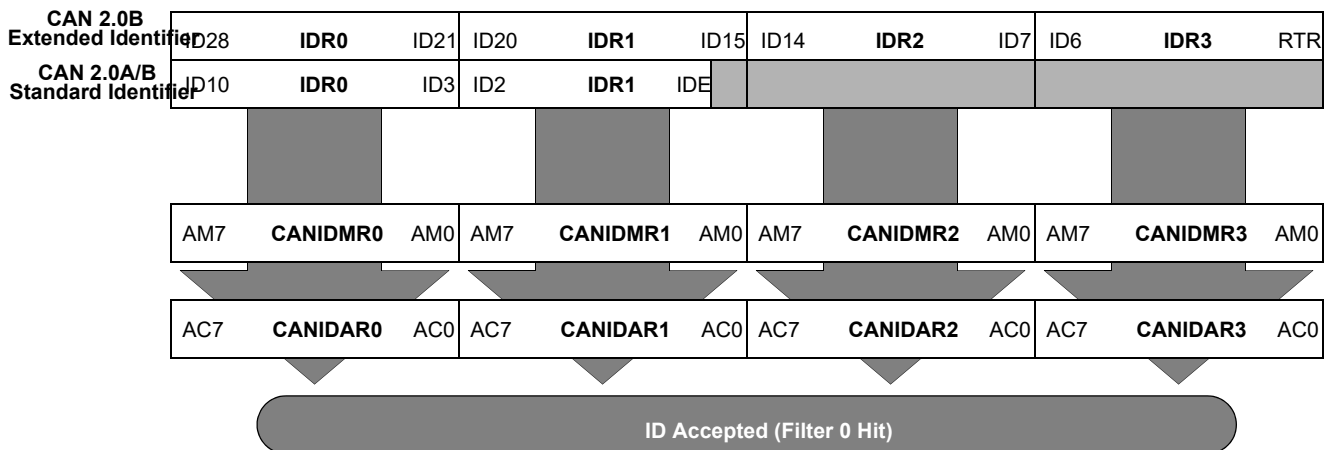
CAN 2.0B
Extended Identifier

| ID28 IDR0 ID21 | ID20 IDR1 ID15 | ID14 IDR2 ID7 | ID6 IDR3 RTR |
|---|---|---|---|

CAN 2.0A/B
Standard Identifier

| ID10 IDR0 ID3 | ID2 IDR1 IDE | | |
|---|---|---|---|

| AM7 CANIDMR0 AM0 | AM7 CANIDMR1 AM0 | AM7 CANIDMR2 AM0 | AM7 CANIDMR3 AM0 |
|---|---|---|---|

| AC7 CANIDAR0 AC0 | AC7 CANIDAR1 AC0 | AC7 CANIDAR2 AC0 | AC7 CANIDAR3 AC0 |
|---|---|---|---|

ID Accepted (Filter 0 Hit)